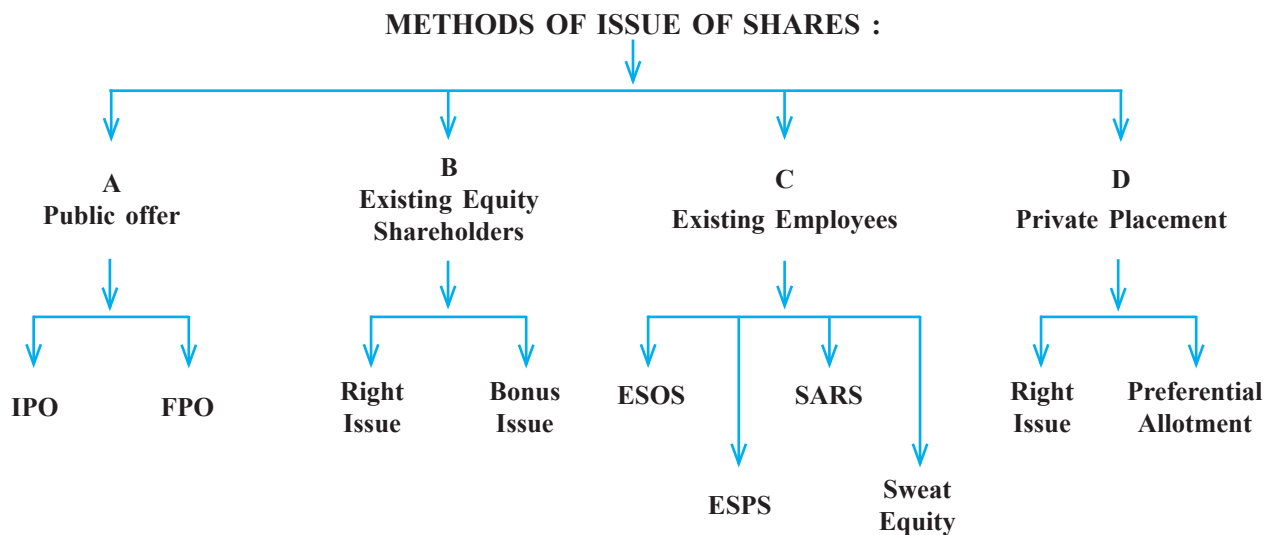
METHODS OF ISSUE OF SHARES :

A
Public offer

IPO

FPO

B
Existing Equity Shareholders

Right Issue

Bonus Issue

C
Existing Employees

ESOS

SARS

ESPS

Sweat Equity

D
Private Placement

Right Issue

Preferential Allotment